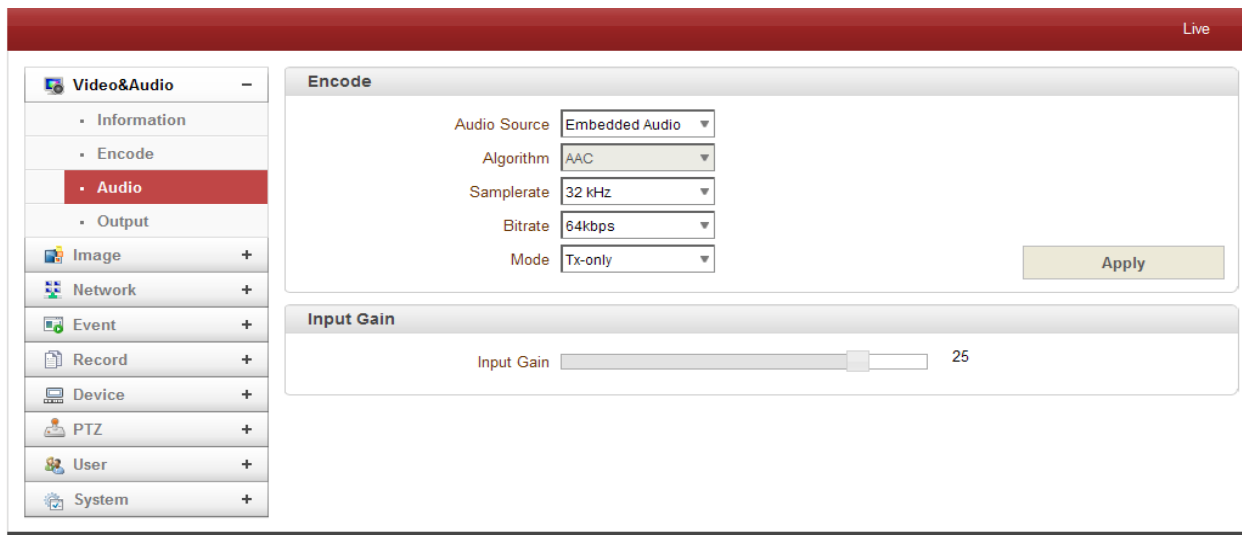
Live

Video&Audio −
▪ Information
▪ Encode
▪ Audio
▪ Output
Image +
Network +
Event +
Record +
Device +
PTZ +
User +
System +

Encode

Audio Source Embedded Audio
Algorithm AAC
Samplerate 32 kHz
Bitrate 64kbps
Mode Tx-only

Apply

Input Gain

Input Gain 25